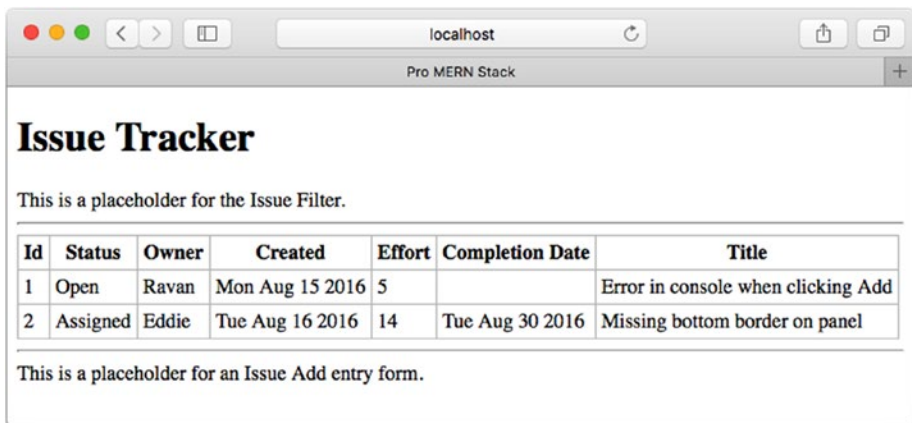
localhost

Pro MERN Stack

Issue Tracker

This is a placeholder for the Issue Filter.

| Id | Status | Owner | Created | Effort | Completion Date | Title |
|---|---|---|---|---|---|---|
| 1 | Open | Ravan | Mon Aug 15 2016 | 5 | | Error in console when clicking Add |
| 2 | Assigned | Eddie | Tue Aug 16 2016 | 14 | Tue Aug 30 2016 | Missing bottom border on panel |

This is a placeholder for an Issue Add entry form.